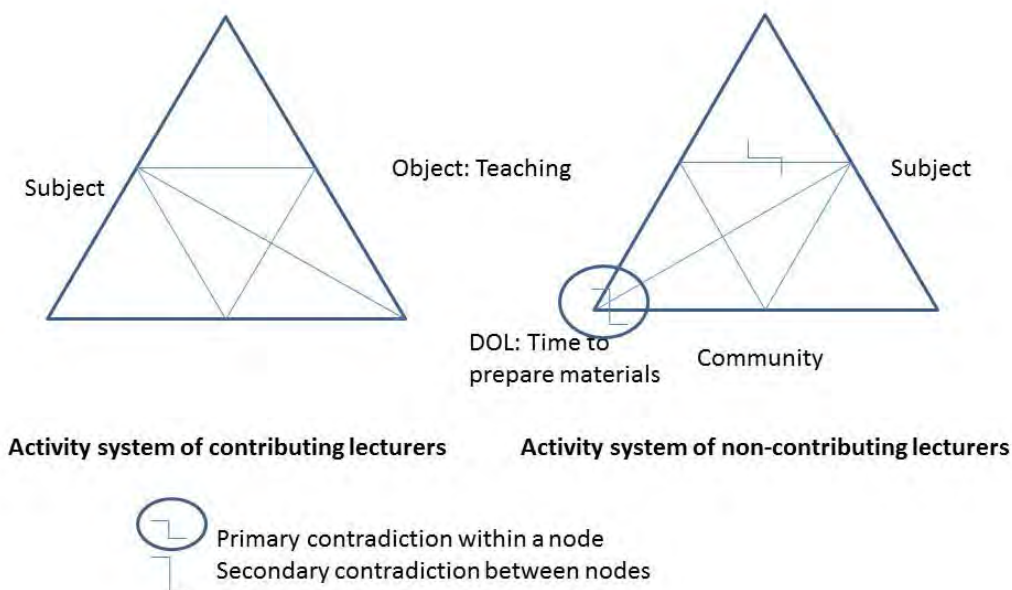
Subject

Object: Teaching

Subject

DOL: Time to prepare materials

Community

Activity system of contributing lecturers

Activity system of non-contributing lecturers

Primary contradiction within a node
Secondary contradiction between nodes